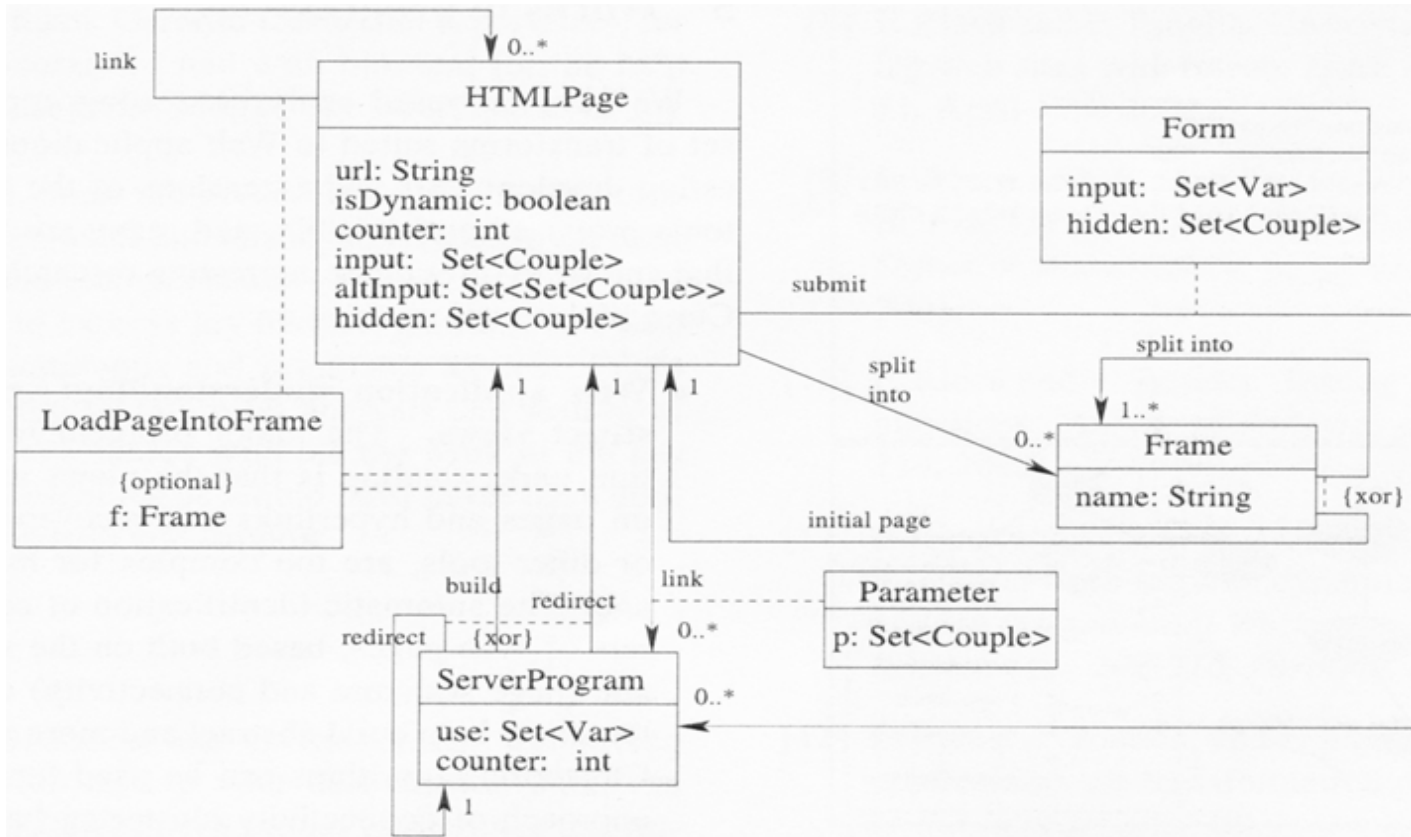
link

0..*

HTMLPage

url: String
isDynamic: boolean
counter: int
input: Set<Couple>
altInput: Set<Set<Couple>>
hidden: Set<Couple>

Form

input: Set<Var>
hidden: Set<Couple>

submit

split into

split into

1..*

0..*

Frame

name: String

{xor}

initial page

1

1

1

LoadPageIntoFrame

{optional}
f: Frame

build

link

redirect

Parameter

p: Set<Couple>

redirect

{xor}

0..*

ServerProgram

use: Set<Var>
counter: int

0..*

1